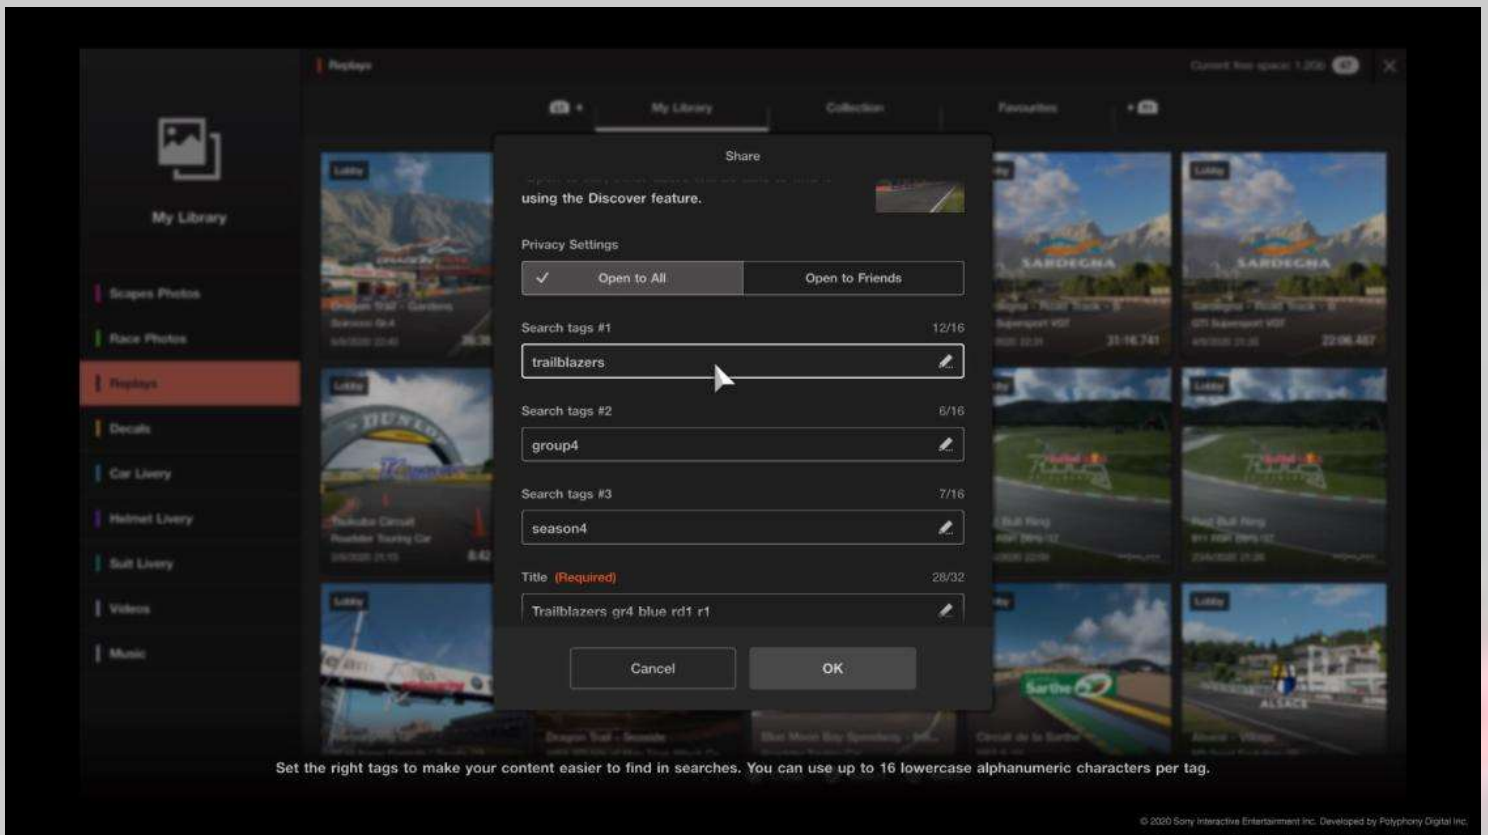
Replays

Current free space: 1.2GB

My Library

Collection

Favourites

My Library

Scapes Photos

Race Photos

Replays

Decals

Car Livery

Helmet Livery

Suit Livery

Videos

Music

Share

using the Discover feature.

Privacy Settings

Open to All

Open to Friends

Search tags #1 12/16

trailblazers

Search tags #2 6/16

group4

Search tags #3 7/16

season4

Title (Required) 28/32

Trailblazers gr4 blue rd1 r1

Cancel

OK

Set the right tags to make your content easier to find in searches. You can use up to 16 lowercase alphanumeric characters per tag.

© 2020 Sony Interactive Entertainment Inc. Developed by Polyphony Digital Inc.